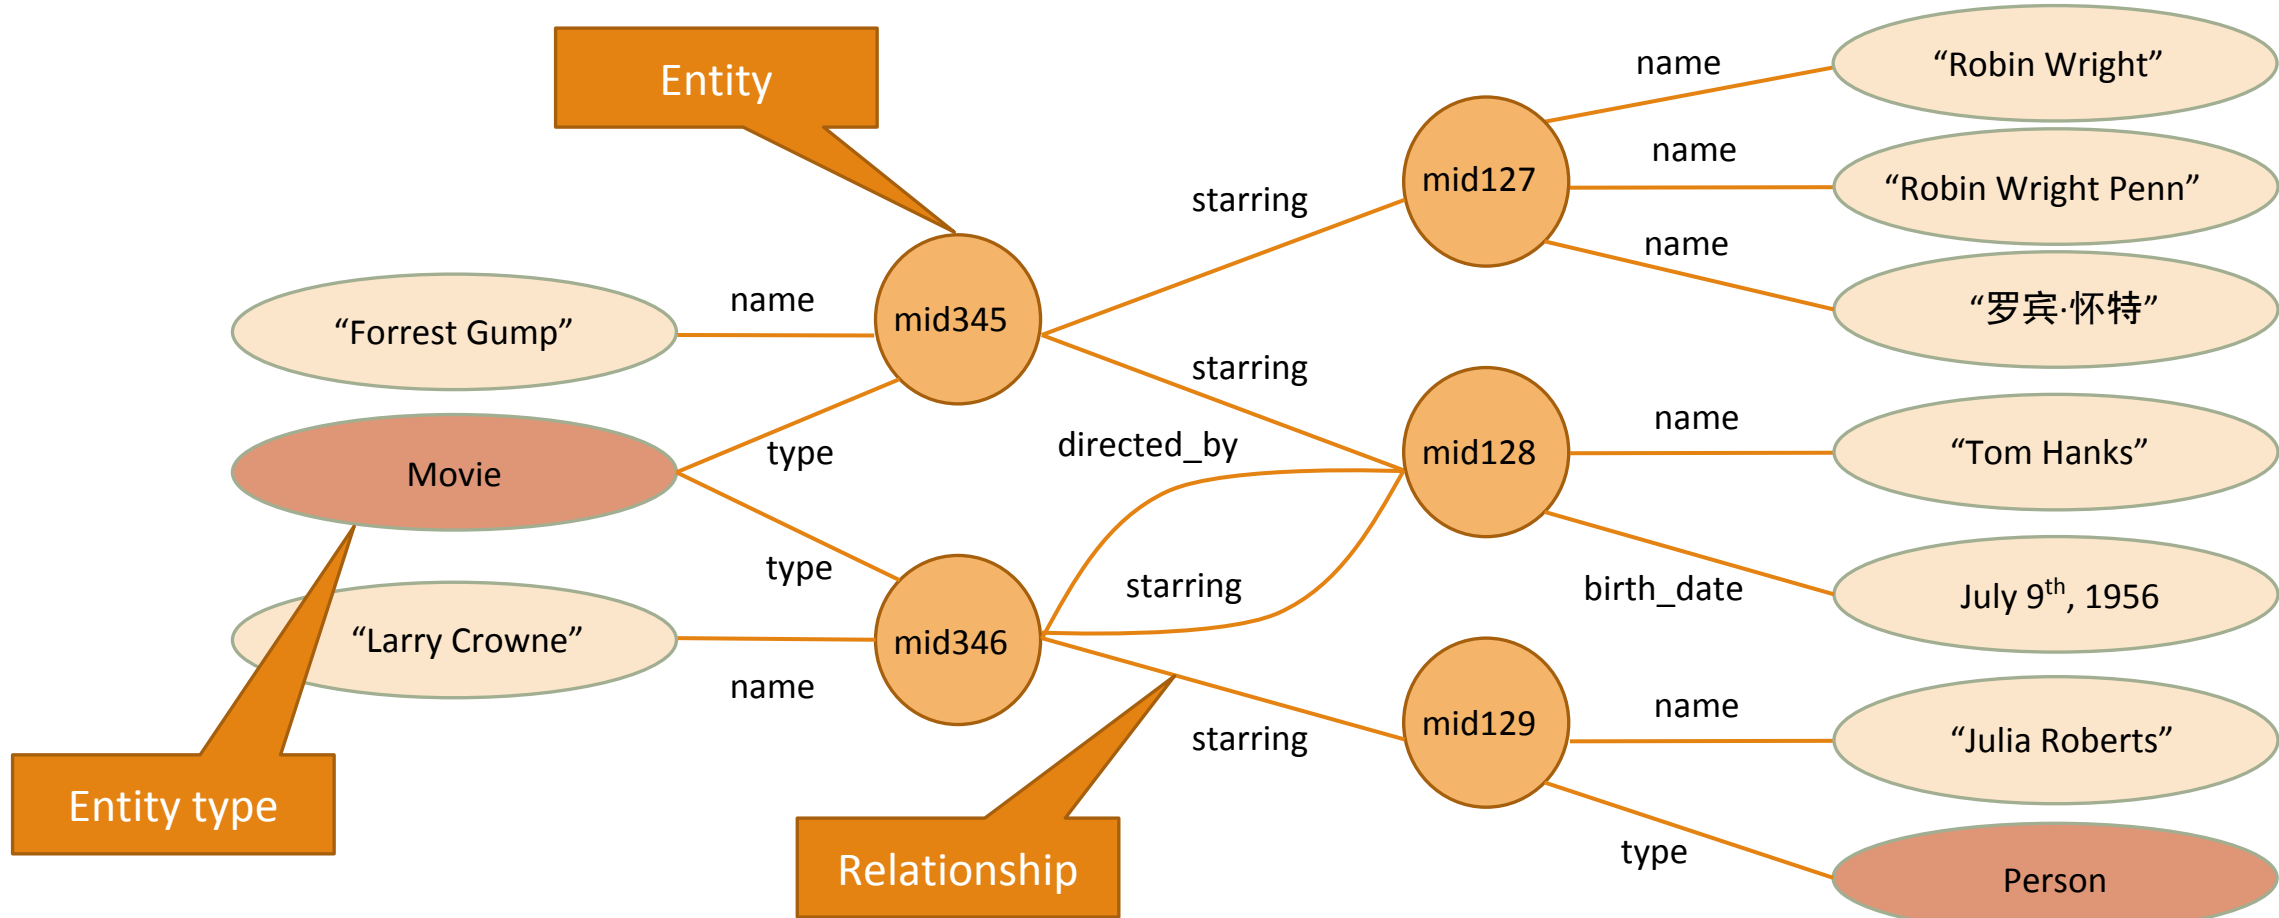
Entity

name

“Robin Wright”

name

mid127

“Robin Wright Penn”

starring

name

“罗宾·怀特”

“Forrest Gump”

name

mid345

starring

name

directed_by

mid128

“Tom Hanks”

Movie

type

type

starring

birth_date

July 9$^{th}$, 1956

“Larry Crowne”

mid346

name

mid129

name

starring

“Julia Roberts”

Entity type

type

Relationship

Person